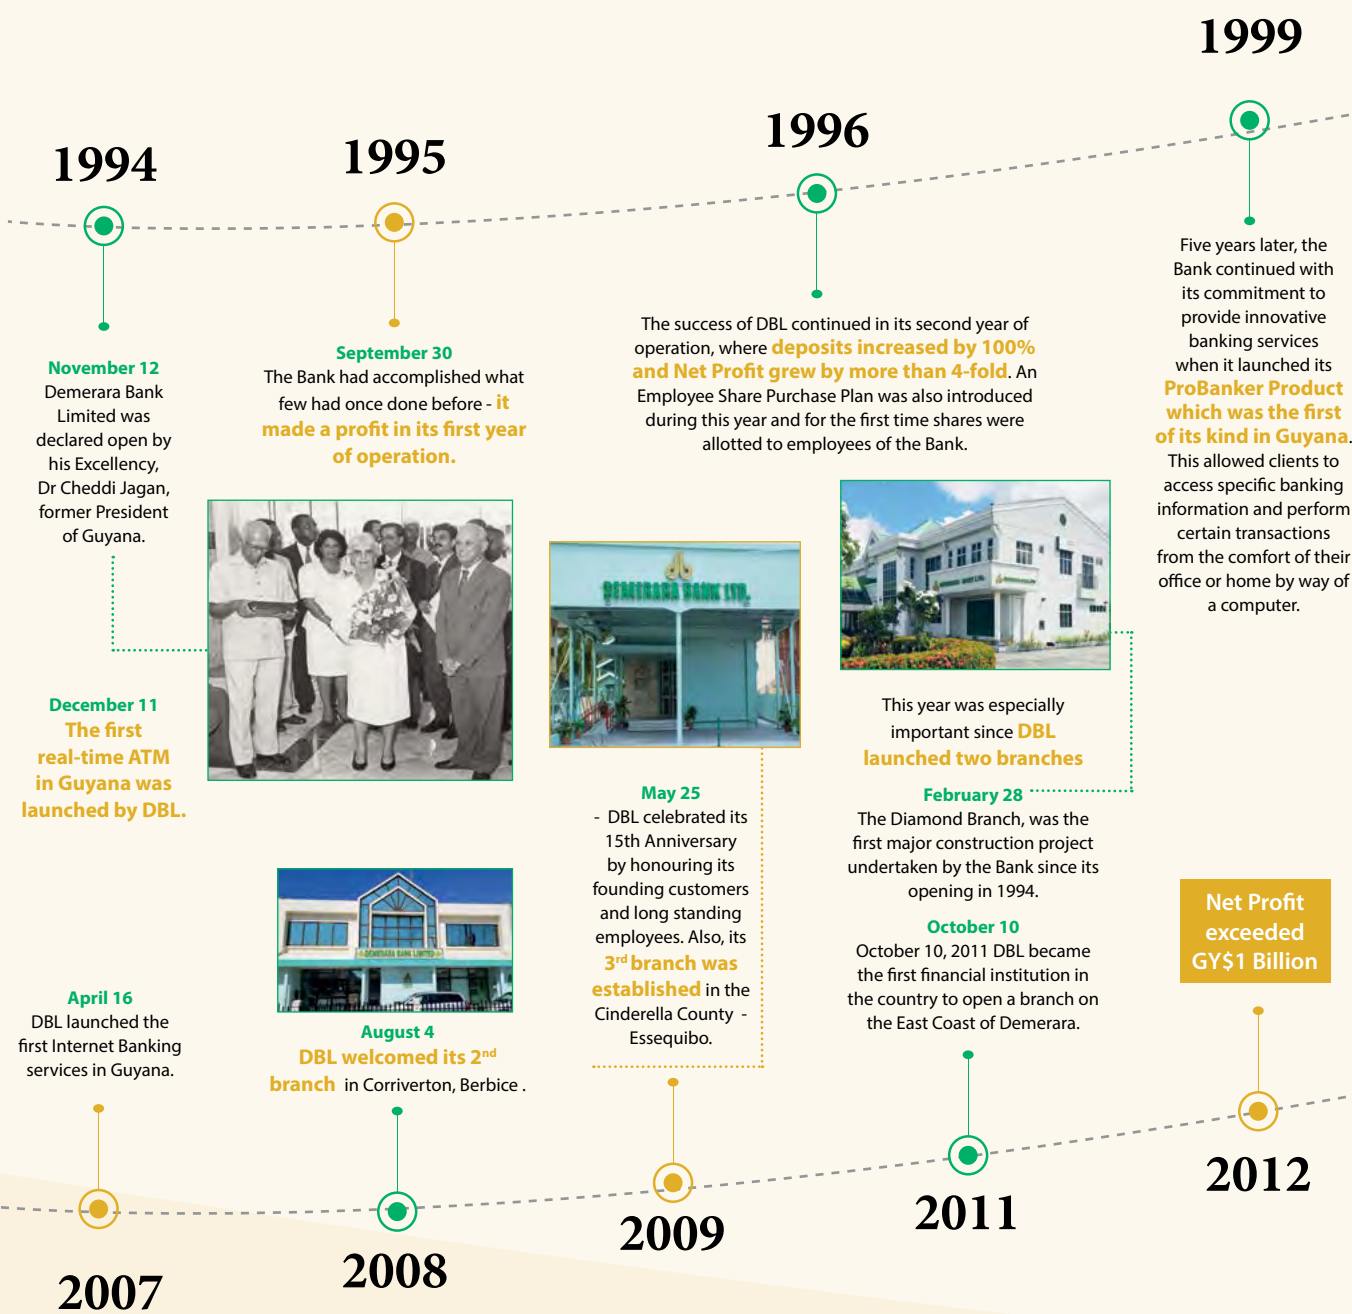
1994

November 12
Demerara Bank Limited was declared open by his Excellency, Dr Cheddi Jagan, former President of Guyana.

December 11
The first real-time ATM in Guyana was launched by DBL.

1995

September 30
The Bank had accomplished what few had once done before - it made a profit in its first year of operation.

1996

The success of DBL continued in its second year of operation, where deposits increased by 100% and Net Profit grew by more than 4-fold. An Employee Share Purchase Plan was also introduced during this year and for the first time shares were allotted to employees of the Bank.

1999

Five years later, the Bank continued with its commitment to provide innovative banking services when it launched its ProBanker Product which was the first of its kind in Guyana. This allowed clients to access specific banking information and perform certain transactions from the comfort of their office or home by way of a computer.

DEMERARA BANK LTD.

This year was especially important since DBL launched two branches

February 28
The Diamond Branch, was the first major construction project undertaken by the Bank since its opening in 1994.

October 10
October 10, 2011 DBL became the first financial institution in the country to open a branch on the East Coast of Demerara.

May 25
- DBL celebrated its 15th Anniversary by honouring its founding customers and long standing employees. Also, its 3$^{rd}$ branch was established in the Cinderella County - Essequibo.

April 16
DBL launched the first Internet Banking services in Guyana.

DEMERARA BANK LIMITED

August 4
DBL welcomed its 2$^{nd}$ branch in Corriverton, Berbice .

Net Profit exceeded GY$1 Billion

2007

2008

2009

2011

2012